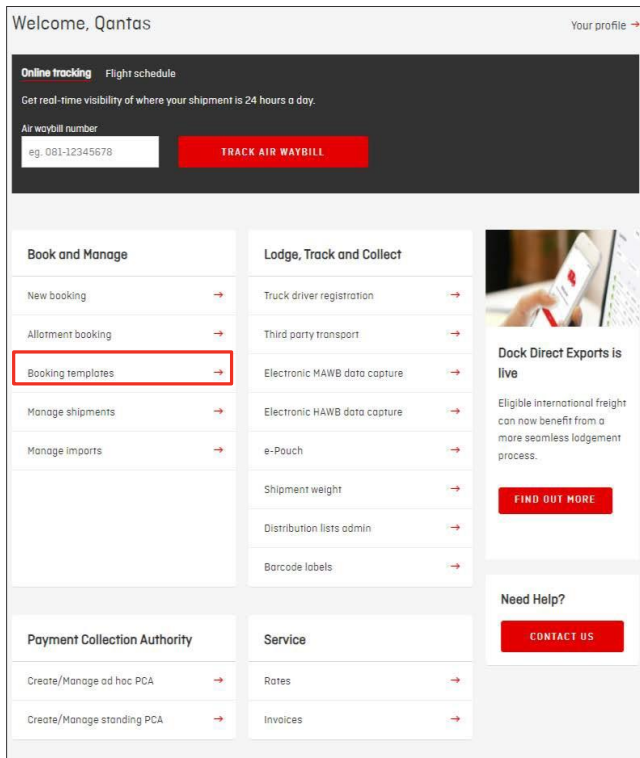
Welcome, Qantas

Your profile →

Online tracking  Flight schedule

Get real-time visibility of where your shipment is 24 hours a day.

Air waybill number

eg. 081-12345678

TRACK AIR WAYBILL

Book and Manage

New booking →

Allotment booking →

Booking templates →

Manage shipments →

Manage imports →

Lodge, Track and Collect

Truck driver registration →

Third party transport →

Electronic MAWB data capture →

Electronic HAWB data capture →

e-Pouch →

Shipment weight →

Distribution lists admin →

Barcode labels →

Dock Direct Exports is live

Eligible international freight can now benefit from a more seamless lodgement process.

FIND OUT MORE

Need Help?

CONTACT US

Payment Collection Authority

Create/Manage ad hoc PCA →

Create/Manage standing PCA →

Service

Rates →

Invoices →